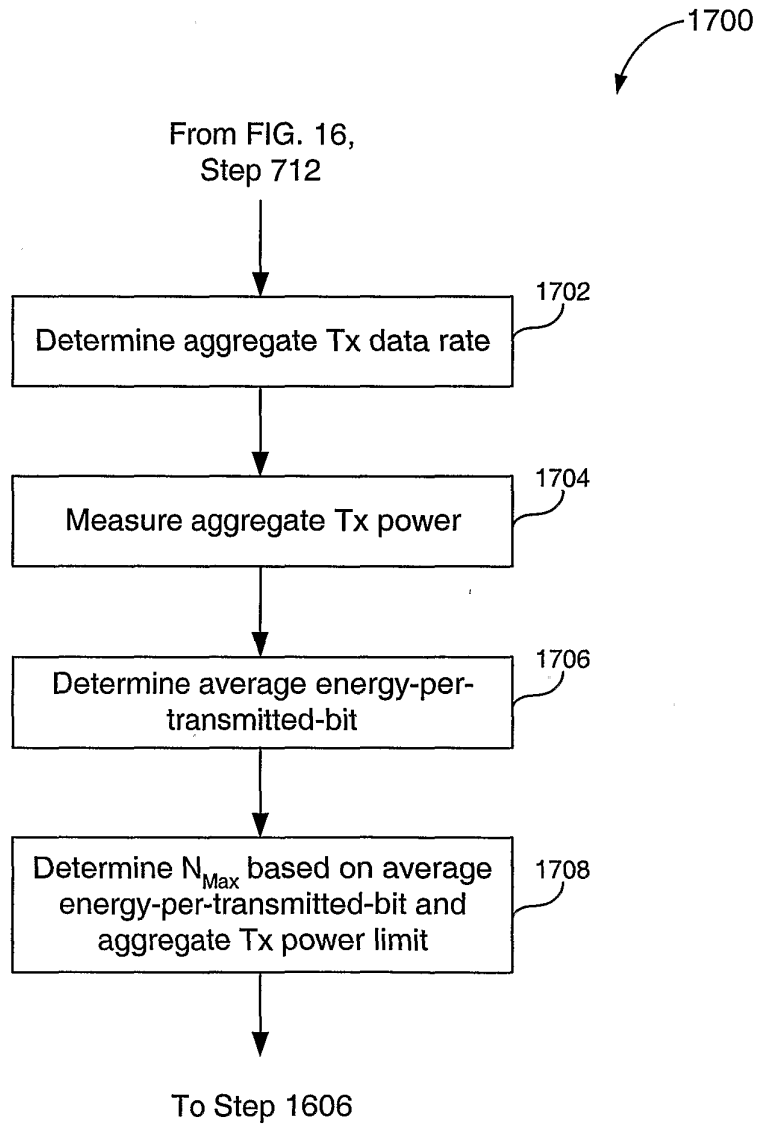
1700

From FIG. 16, Step 712

Determine aggregate Tx data rate

1702

Measure aggregate Tx power

1704

Determine average energy-per-transmitted-bit

1706

Determine $N_{Max}$ based on average energy-per-transmitted-bit and aggregate Tx power limit

1708

To Step 1606